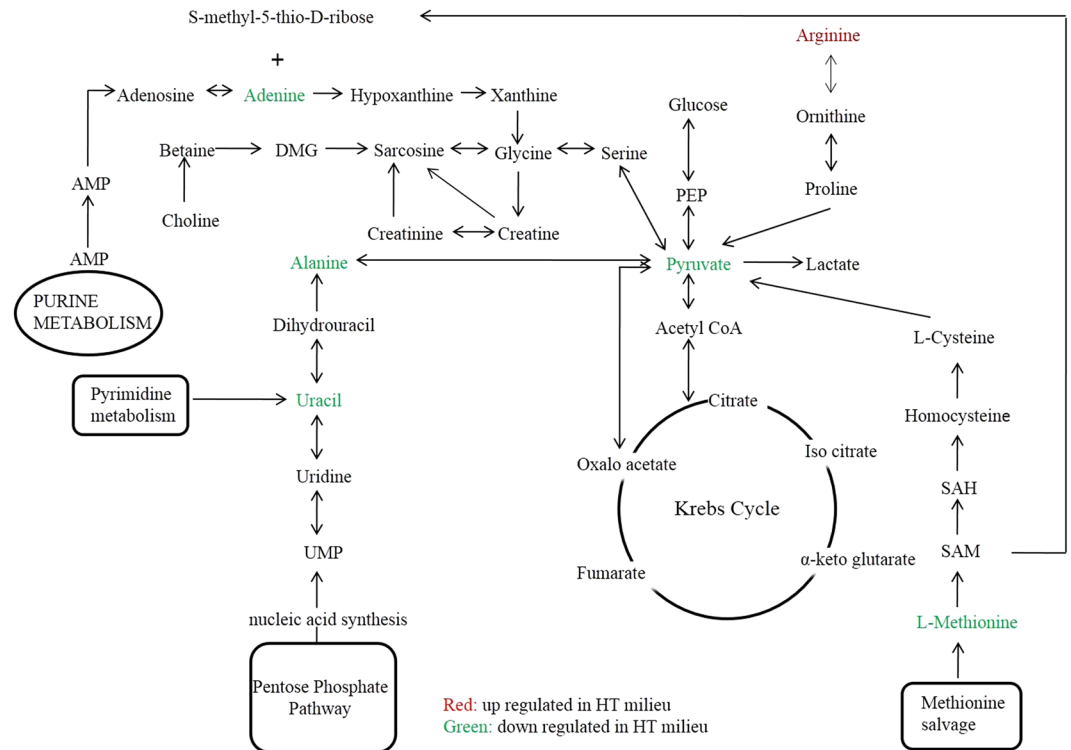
S-methyl-5-thio-D-ribose

+

Adenosine Adenine Hypoxanthine Xanthine

Arginine

Ornithine

Glucose

Betaine DMG Sarcosine Glycine Serine

AMP

Choline

PEP

Proline

Creatinine Creatine

AMP

Alanine

Pyruvate Lactate

PURINE METABOLISM

Dihydrouracil

Acetyl CoA

L-Cysteine

Pyrimidine metabolism

Uracil

Citrate

Homocysteine

Oxalo acetate

Iso citrate

Uridine

SAH

Krebs Cycle

UMP

SAM

Fumarate

α-keto glutarate

nucleic acid synthesis

L-Methionine

Pentose Phosphate Pathway

Red: up regulated in HT milieu
Green: down regulated in HT milieu

Methionine salvage